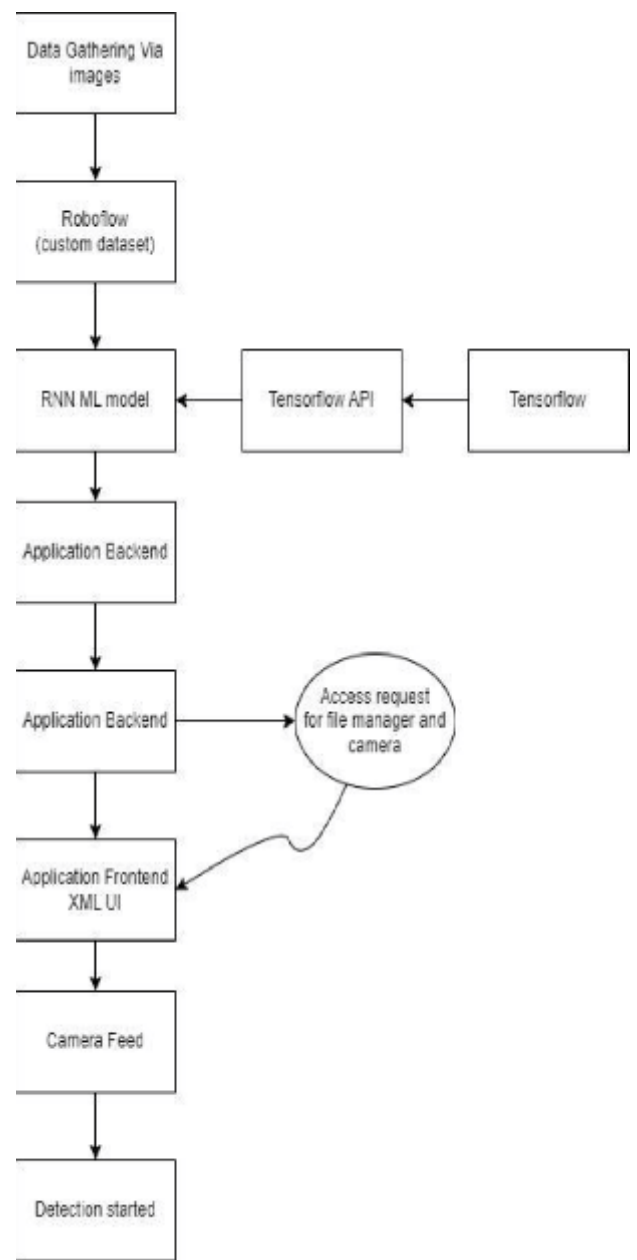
Data Gathering Via images

Roboflow (custom dataset)

RNN ML model

Tensorflow API

Tensorflow

Application Backend

Application Backend

Access request for file manager and camera

Application Frontend XML UI

Camera Feed

Detection started